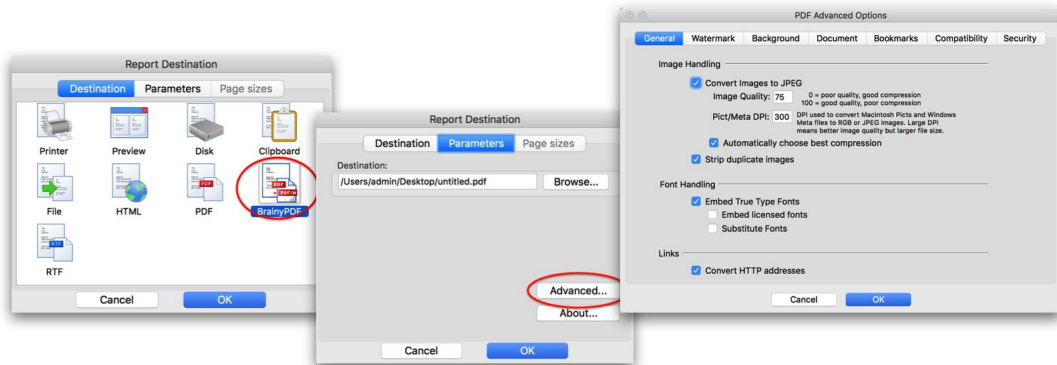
Report Destination

Destination | Parameters | Page sizes

Printer
Preview
Disk
Clipboard
File
HTML
PDF
PDF
PDF/A
BrainyPDF
RTF
RTF

Cancel
OK

Report Destination

Destination | Parameters | Page sizes

Destination:
/Users/admin/Desktop/untitled.pdf
Browse...

Advanced...
About...

Cancel
OK

PDF Advanced Options

General | Watermark | Background | Document | Bookmarks | Compatibility | Security

Image Handling
Convert Images to JPEG
Image Quality: 75
0 = poor quality, good compression
100 = good quality, poor compression
Pict/Meta DPI: 300
DPI used to convert Macintosh Picts and Windows Meta files to RGB or JPEG images. Large DPI means better image quality but larger file size.
Automatically choose best compression
Strip duplicate images

Font Handling
Embed True Type Fonts
Embed licensed fonts
Substitute Fonts

Links
Convert HTTP addresses

Cancel
OK